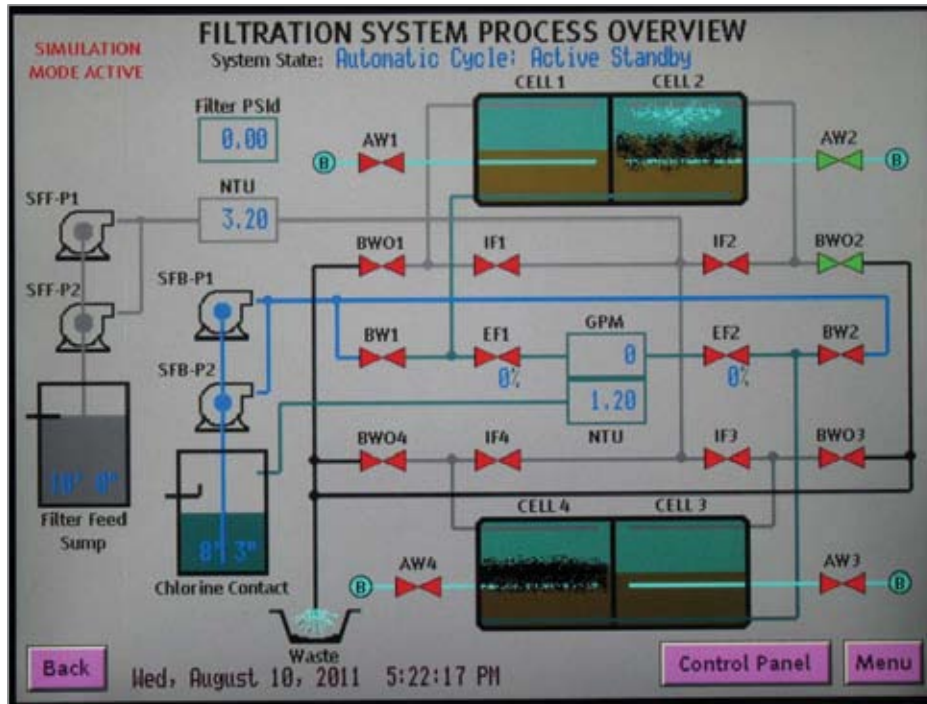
SIMULATION MODE ACTIVE

FILTRATION SYSTEM PROCESS OVERVIEW

System State: Autonatic Cycle: Active Standby

CELL 1

CELL 2

Filter PSId

0.00

AW1

B

AW2

B

NTU

SFF-P1

3.20

BWO1

IF1

IF2

BWO2

SFF-P2

SFB-P1

BW1

EF1

GPM

EF2

BW2

0

0%

0%

SFB-P2

1.20

BWO4

IF4

NTU

IF3

BWO3

10' 0"

Filter Feed Sump

CELL 4

CELL 3

8' 3"

Chlorine Contact

B

AW4

AW3

B

Waste

Back

Wed, August 10, 2011 5:22:17 PM

Control Panel

Menu